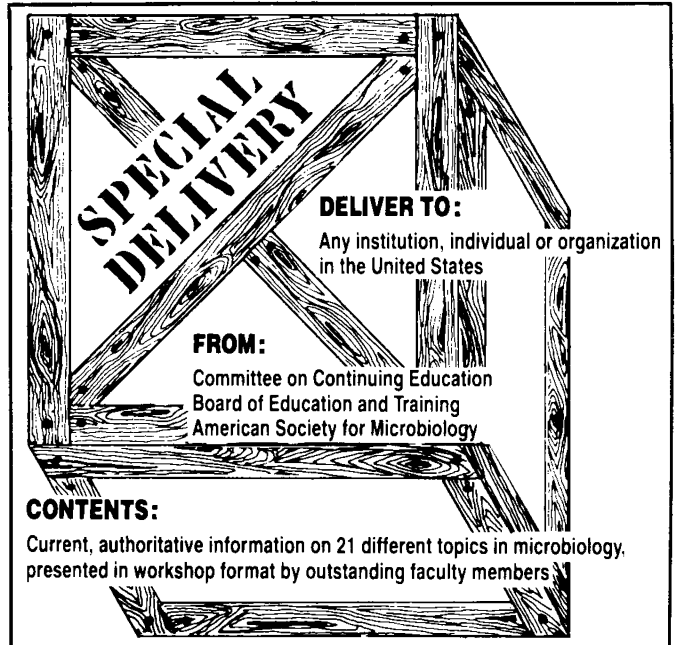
SPECIAL DELIVERY

DELIVER TO:
Any institution, individual or organization in the United States

FROM:
Committee on Continuing Education
Board of Education and Training
American Society for Microbiology

CONTENTS:
Current, authoritative information on 21 different topics in microbiology, presented in workshop format by outstanding faculty members